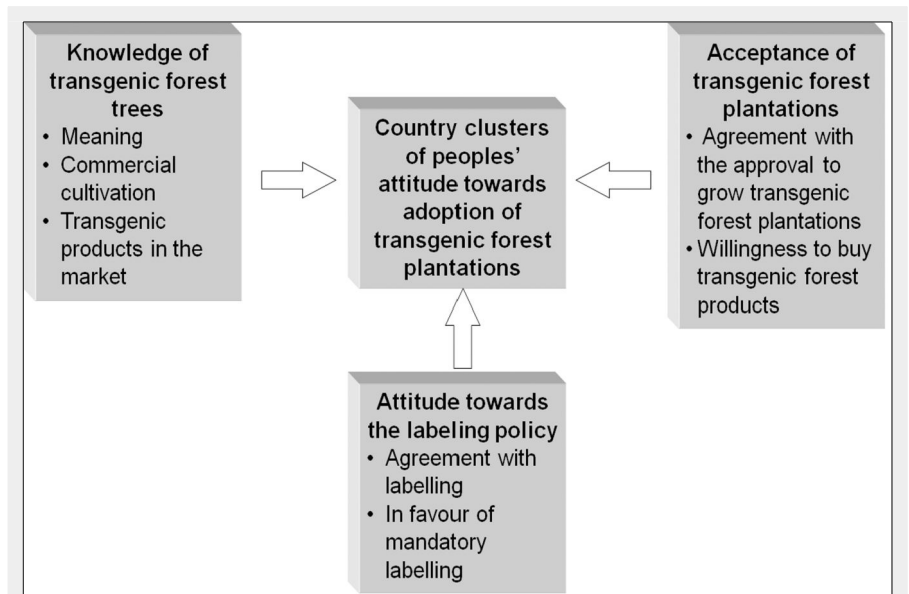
Knowledge of transgenic forest trees
• Meaning
• Commercial cultivation
• Transgenic products in the market

Country clusters of peoples' attitude towards adoption of transgenic forest plantations

Acceptance of transgenic forest plantations
• Agreement with the approval to grow transgenic forest plantations
• Willingness to buy transgenic forest products

Attitude towards the labeling policy
• Agreement with labelling
• In favour of mandatory labelling